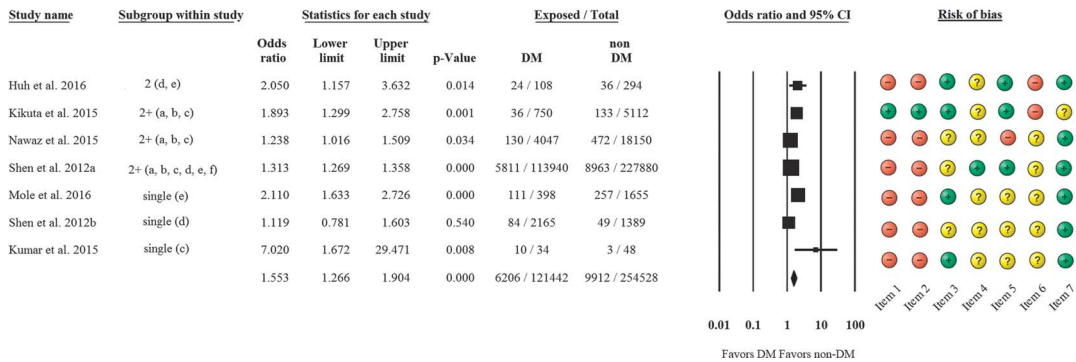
| Study name | Subgroup within study | Odds ratio | Lower limit | Upper limit | p-Value | DM | non DM |
|---|---|---|---|---|---|---|---|
| Huh et al. 2016 | 2 (d, e) | 2.050 | 1.157 | 3.632 | 0.014 | 24 / 108 | 36 / 294 |
| Kikuta et al. 2015 | 2+ (a, b, c) | 1.893 | 1.299 | 2.758 | 0.001 | 36 / 750 | 133 / 5112 |
| Nawaz et al. 2015 | 2+ (a, b, c) | 1.238 | 1.016 | 1.509 | 0.034 | 130 / 4047 | 472 / 18150 |
| Shen et al. 2012a | 2+ (a, b, c, d, e, f) | 1.313 | 1.269 | 1.358 | 0.000 | 5811 / 113940 | 8963 / 227880 |
| Mole et al. 2016 | single (e) | 2.110 | 1.633 | 2.726 | 0.000 | 111 / 398 | 257 / 1655 |
| Shen et al. 2012b | single (d) | 1.119 | 0.781 | 1.603 | 0.540 | 84 / 2165 | 49 / 1389 |
| Kumar et al. 2015 | single (c) | 7.020 | 1.672 | 29.471 | 0.008 | 10 / 34 | 3 / 48 |
| | | 1.553 | 1.266 | 1.904 | 0.000 | 6206 / 121442 | 9912 / 254528 |

Statistics for each study
Exposed / Total

Odds ratio and 95% CI

0.01 0.1 1 10 100

Favors DM Favors non-DM

Risk of bias

| | | | | | | |
|---|---|---|---|---|---|---|
| − | − | + | ? | + | − | + |
| + | + | + | ? | + | − | ? |
| − | − | ? | ? | − | ? | + |
| − | − | ? | + | + | ? | + |
| − | − | + | ? | ? | ? | + |
| − | − | ? | ? | ? | ? | + |
| − | − | + | ? | ? | ? | + |

Item 1 Item 2 Item 3 Item 4 Item 5 Item 6 Item 7